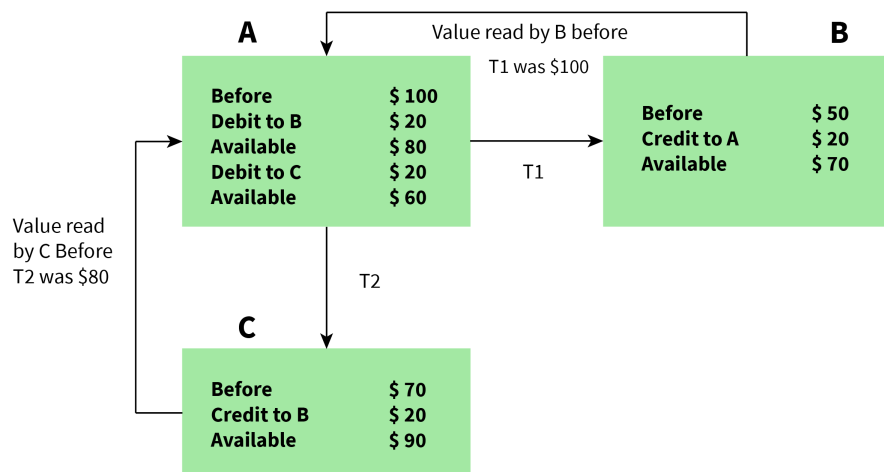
Value read by B before T1 was $100

A

| | |
|---|---|
| Before | $ 100 |
| Debit to B | $ 20 |
| Available | $ 80 |
| Debit to C | $ 20 |
| Available | $ 60 |

T1

B

| | |
|---|---|
| Before | $ 50 |
| Credit to A | $ 20 |
| Available | $ 70 |

Value read by C Before T2 was $80

T2

C

| | |
|---|---|
| Before | $ 70 |
| Credit to B | $ 20 |
| Available | $ 90 |